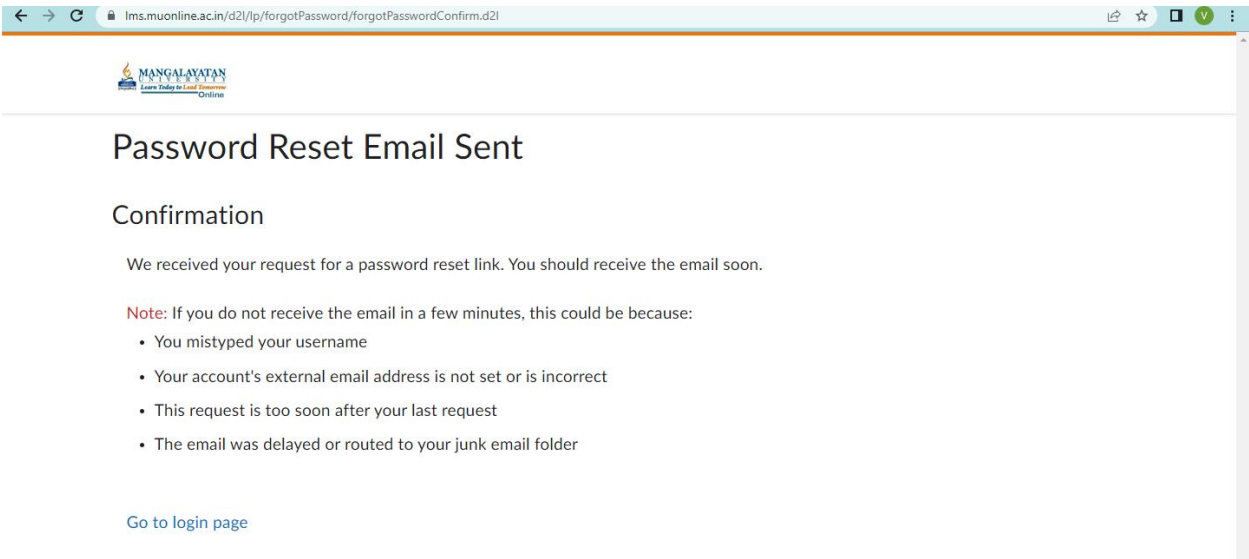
lms.muonline.ac.in/d2l/lp/forgotPassword/forgotPasswordConfirm.d2l

V

MANGALAYATAN UNIVERSITY Learn Today to Lead Tomorrow Online

Password Reset Email Sent

Confirmation

We received your request for a password reset link. You should receive the email soon.

Note: If you do not receive the email in a few minutes, this could be because:
• You mistyped your username
• Your account's external email address is not set or is incorrect
• This request is too soon after your last request
• The email was delayed or routed to your junk email folder

Go to login page